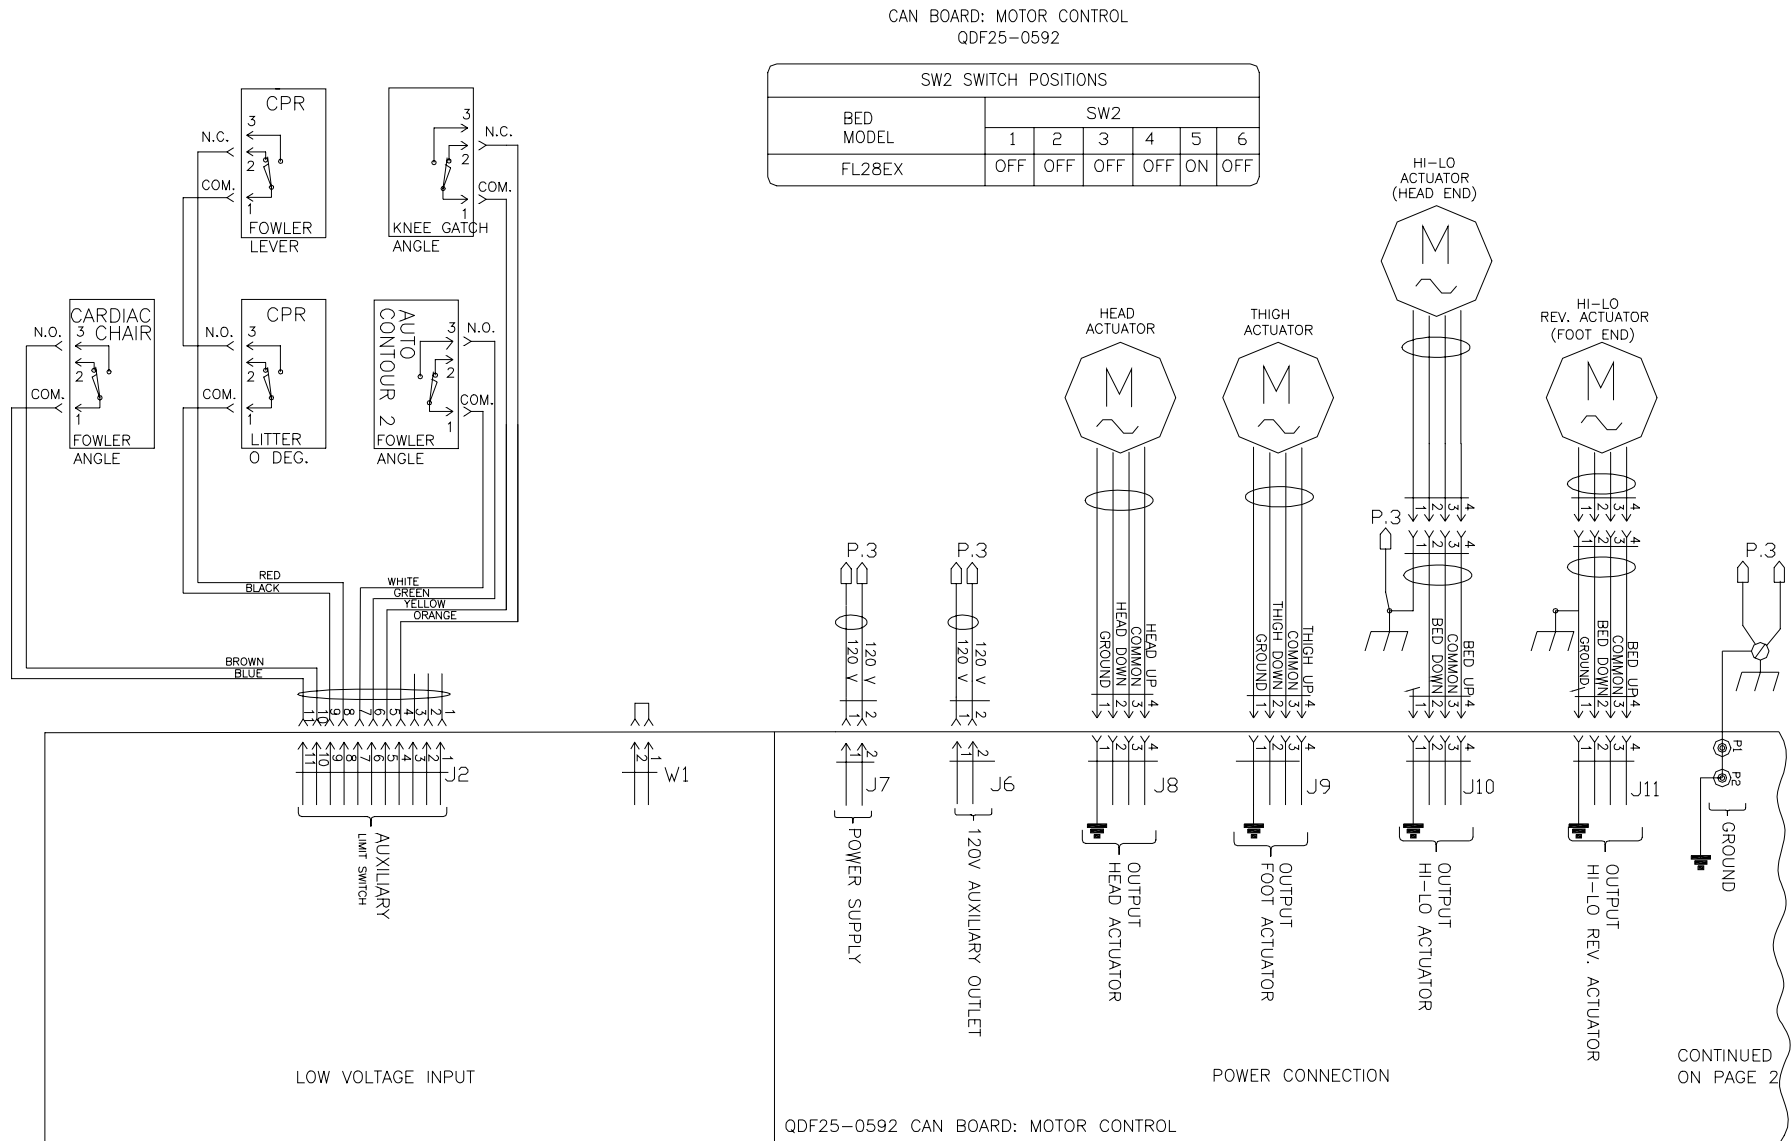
CAN BOARD: MOTOR CONTROL
QDF25-0592

| SW2 SWITCH POSITIONS | | | | | | |
|---|---|---|---|---|---|---|
| BED MODEL | SW2 | | | | | |
| | 1 | 2 | 3 | 4 | 5 | 6 |
| FL28EX | OFF | OFF | OFF | OFF | ON | OFF |

CPR
N.C. 3
COM. 2
1
FOWLER LEVER

3 N.C.
2 COM.
1
KNEE GATCH ANGLE

CARDIAC CHAIR
N.O. 3
2
COM. 1
FOWLER ANGLE

CPR
N.O. 3
2
COM. 1
LITTER 0 DEG.

AUTO CONTOUR 2
3 N.O.
2
1 COM.
FOWLER ANGLE

RED
BLACK
WHITE
GREEN
YELLOW
ORANGE
BROWN
BLUE

HEAD ACTUATOR
THIGH ACTUATOR
HI-LO ACTUATOR (HEAD END)
HI-LO REV. ACTUATOR (FOOT END)

P.3 P.3 P.3 P.3

120 V 120 V
120 V 120 V

GROUND HEAD DOWN COMMON HEAD UP
GROUND THIGH DOWN COMMON THIGH UP
BED DOWN COMMON BED UP
GROUND BED DOWN COMMON BED UP

11 10 9 8 7 6 5 4 3 2 1
J2
W1
J7
J6
J8
J9
J10
J11
P1
P2

AUXILIARY LIMIT SWITCH
POWER SUPPLY
120V AUXILIARY OUTLET
OUTPUT HEAD ACTUATOR
OUTPUT FOOT ACTUATOR
OUTPUT HI-LO ACTUATOR
OUTPUT HI-LO REV. ACTUATOR
GROUND

LOW VOLTAGE INPUT
POWER CONNECTION
CONTINUED ON PAGE 2

QDF25-0592 CAN BOARD: MOTOR CONTROL